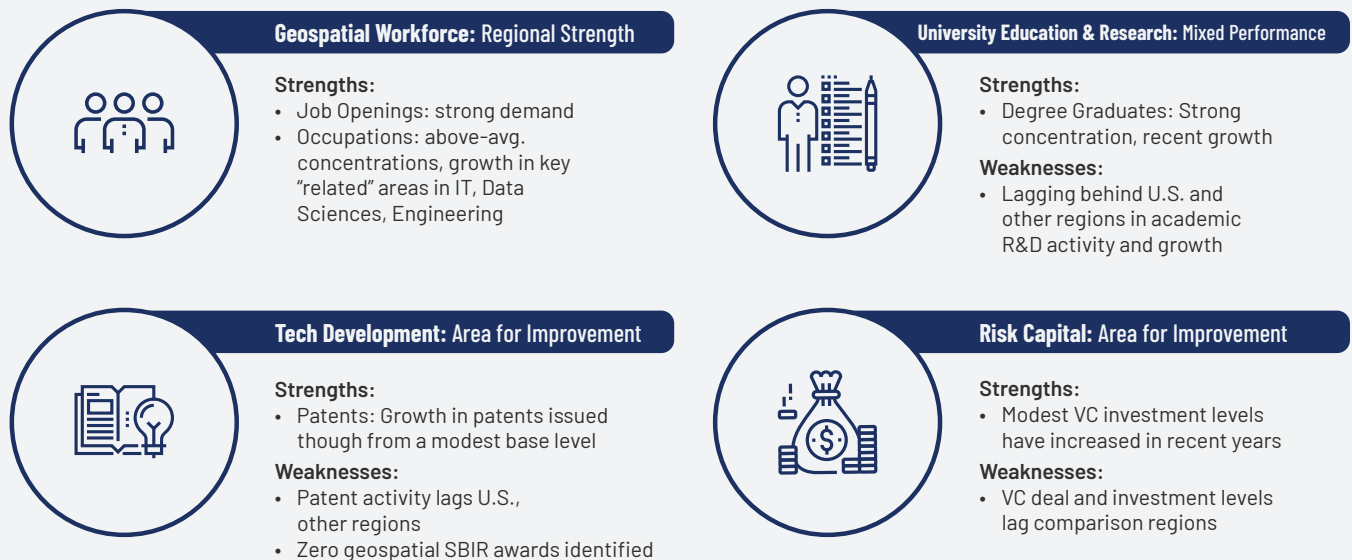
**Geospatial Workforce:** Regional Strength

Strengths:
• Job Openings: strong demand
• Occupations: above-avg. concentrations, growth in key "related" areas in IT, Data Sciences, Engineering

**University Education & Research:** Mixed Performance

Strengths:
• Degree Graduates: Strong concentration, recent growth

Weaknesses:
• Lagging behind U.S. and other regions in academic R&D activity and growth

**Tech Development:** Area for Improvement

Strengths:
• Patents: Growth in patents issued though from a modest base level

Weaknesses:
• Patent activity lags U.S., other regions
• Zero geospatial SBIR awards identified

**Risk Capital:** Area for Improvement

Strengths:
• Modest VC investment levels have increased in recent years

Weaknesses:
• VC deal and investment levels lag comparison regions